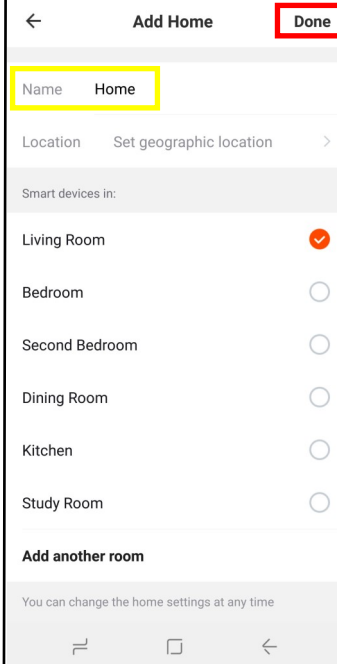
Add Home

Done

Name Home

Location Set geographic location

Smart devices in:

Living Room

Bedroom

Second Bedroom

Dining Room

Kitchen

Study Room

Add another room

You can change the home settings at any time